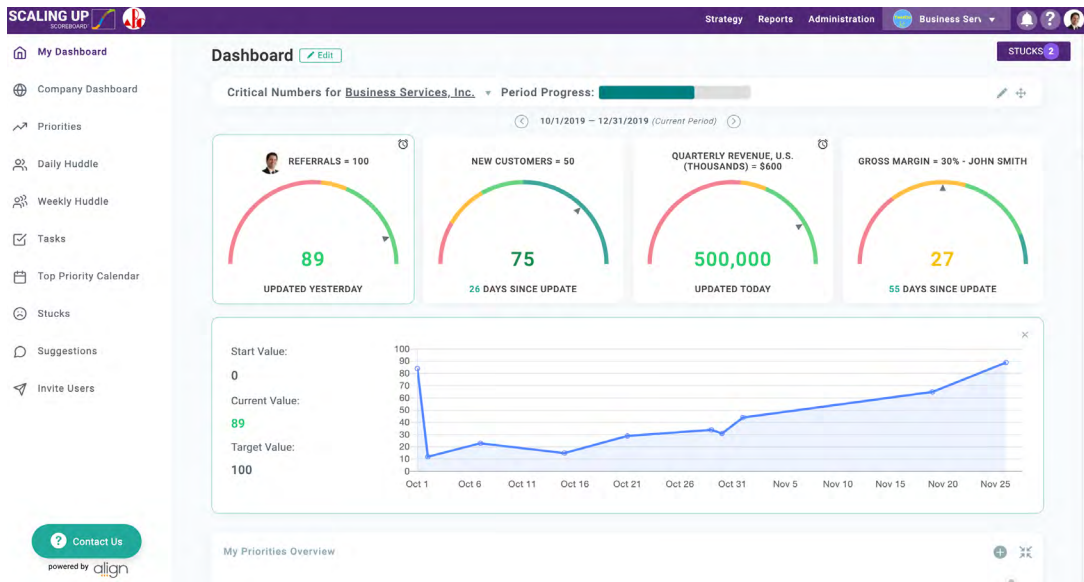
SCALING UP SCOREBOARD

Strategy Reports Administration Business Serv

My Dashboard
Company Dashboard
Priorities
Daily Huddle
Weekly Huddle
Tasks
Top Priority Calendar
Stucks
Suggestions
Invite Users

Dashboard Edit

STUCKS 2

Critical Numbers for Business Services, Inc. Period Progress:

10/1/2019 – 12/31/2019 (Current Period)

REFERRALS = 100
89
UPDATED YESTERDAY

NEW CUSTOMERS = 50
75
26 DAYS SINCE UPDATE

QUARTERLY REVENUE, U.S. (THOUSANDS) = $600
500,000
UPDATED TODAY

GROSS MARGIN = 30% - JOHN SMITH
27
55 DAYS SINCE UPDATE

Start Value:
0
Current Value:
89
Target Value:
100

100 90 80 70 60 50 40 30 20 10 0
Oct 1 Oct 6 Oct 11 Oct 16 Oct 21 Oct 26 Oct 31 Nov 5 Nov 10 Nov 15 Nov 20 Nov 25

My Priorities Overview

Contact Us
powered by align